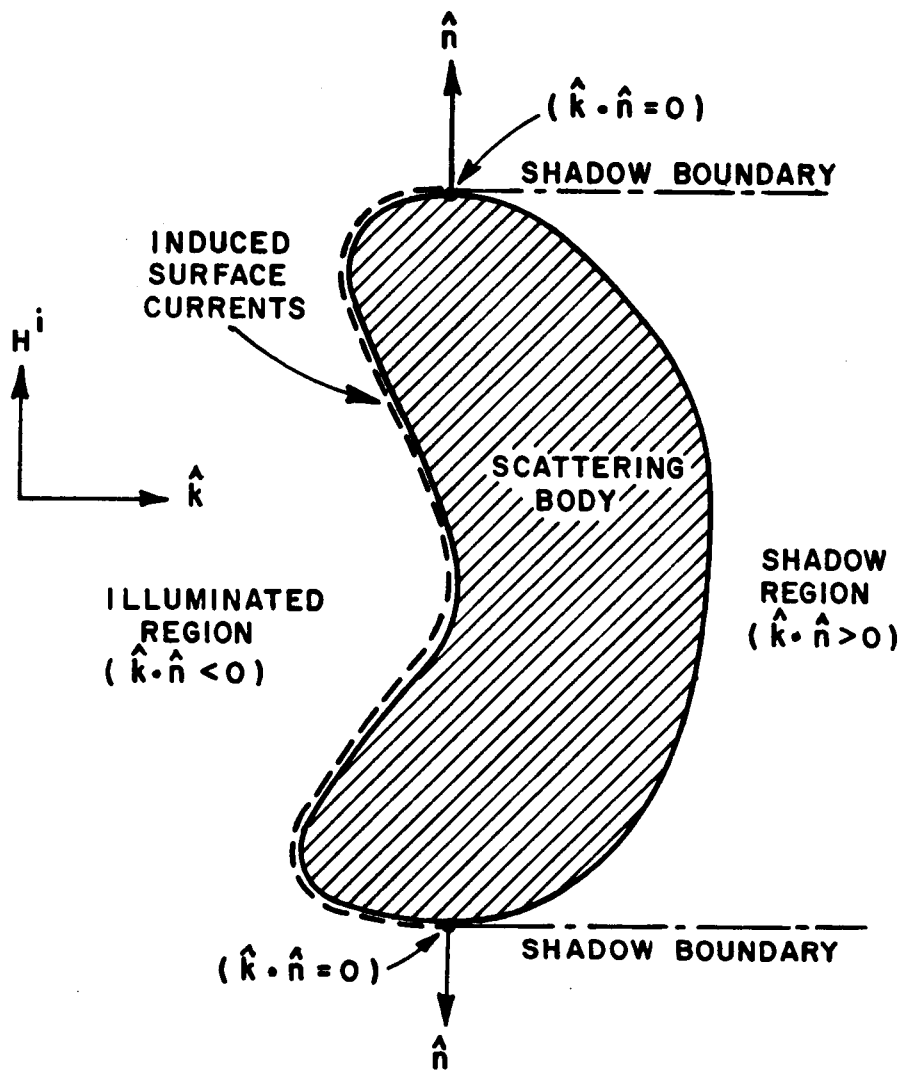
$\hat{n}$

$(\hat{k} \cdot \hat{n} = 0)$

SHADOW BOUNDARY

INDUCED SURFACE CURRENTS

$H^i$

$\hat{k}$

SCATTERING BODY

SHADOW REGION $(\hat{k} \cdot \hat{n} > 0)$

ILLUMINATED REGION $(\hat{k} \cdot \hat{n} < 0)$

$(\hat{k} \cdot \hat{n} = 0)$

SHADOW BOUNDARY

$\hat{n}$